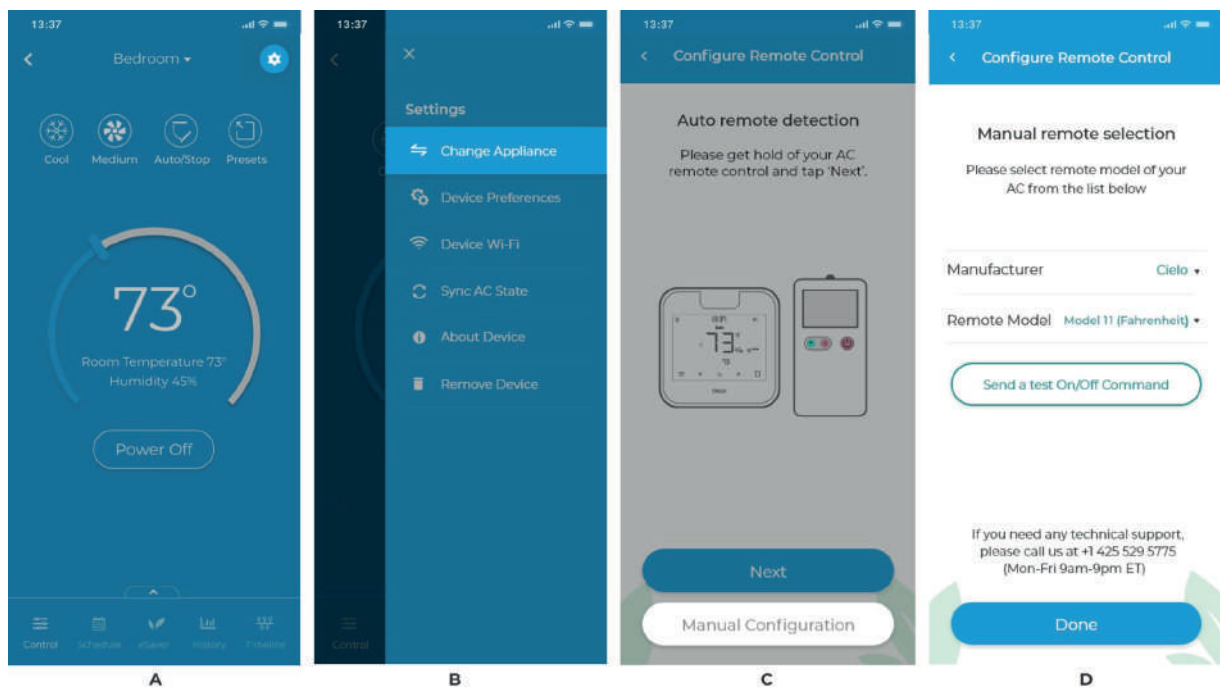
13:37

Bedroom ▾

Cool Medium Auto/Stop Presets

73°

Room Temperature 73°
Humidity 45%

Power Off

Control Schedule eSaver History Timeline

A

13:37

Settings

Change Appliance

Device Preferences

Device Wi-Fi

Sync AC State

About Device

Remove Device

Control

B

13:37

Configure Remote Control

Auto remote detection

Please get hold of your AC remote control and tap 'Next'.

73

Next

Manual Configuration

C

13:37

Configure Remote Control

Manual remote selection

Please select remote model of your AC from the list below

Manufacturer Cielo ▾

Remote Model Model 11 (Fahrenheit) ▾

Send a test On/Off Command

If you need any technical support, please call us at +1 425 529 5775 (Mon-Fri 9am-9pm ET)

Done

D